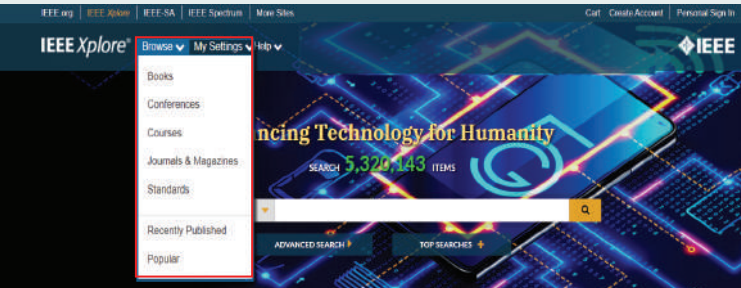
IEEE.org | IEEE Xplore | IEEE-SA | IEEE Spectrum | More Sites

Cart | Create Account | Personal Sign In

IEEE Xplore®

Browse | My Settings | Help

IEEE

Books

Conferences

Courses

Journals & Magazines

Standards

Recently Published

Popular

ncing Technology for Humanity

SEARCH 5,320,143 ITEMS

ADVANCED SEARCH

TOP SEARCHES